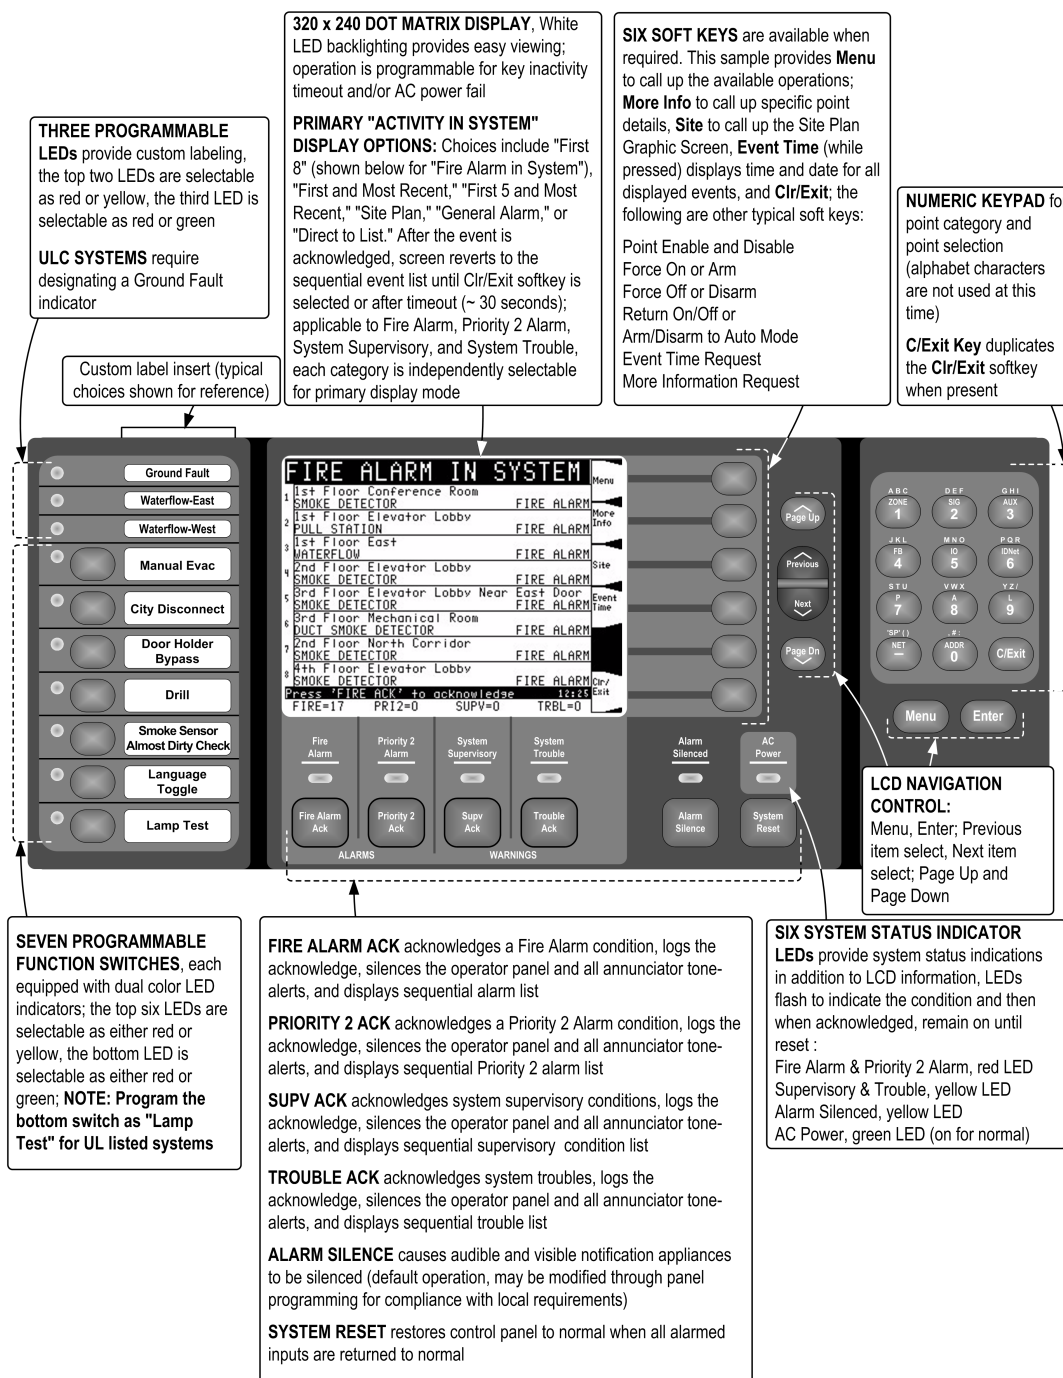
320 x 240 DOT MATRIX DISPLAY, White LED backlighting provides easy viewing; operation is programmable for key inactivity timeout and/or AC power fail

PRIMARY "ACTIVITY IN SYSTEM" DISPLAY OPTIONS: Choices include "First 8" (shown below for "Fire Alarm in System"), "First and Most Recent," "First 5 and Most Recent," "Site Plan," "General Alarm," or "Direct to List." After the event is acknowledged, screen reverts to the sequential event list until Clr/Exit softkey is selected or after timeout (~ 30 seconds); applicable to Fire Alarm, Priority 2 Alarm, System Supervisory, and System Trouble, each category is independently selectable for primary display mode

SIX SOFT KEYS are available when required. This sample provides Menu to call up the available operations; More Info to call up specific point details, Site to call up the Site Plan Graphic Screen, Event Time (while pressed) displays time and date for all displayed events, and Clr/Exit; the following are other typical soft keys:

Point Enable and Disable
Force On or Arm
Force Off or Disarm
Return On/Off or
Arm/Disarm to Auto Mode
Event Time Request
More Information Request

THREE PROGRAMMABLE LEDs provide custom labeling, the top two LEDs are selectable as red or yellow, the third LED is selectable as red or green

ULC SYSTEMS require designating a Ground Fault indicator

NUMERIC KEYPAD fo point category and point selection (alphabet characters are not used at this time)

C/Exit Key duplicates the Clr/Exit softkey when present

Custom label insert (typical choices shown for reference)

Ground Fault
Waterflow-East
Waterflow-West
Manual Evac
City Disconnect
Door Holder Bypass
Drill
Smoke Sensor Almost Dirty Check
Language Toggle
Lamp Test

FIRE ALARM IN SYSTEM
1 1st Floor Conference Room
SMOKE DETECTOR FIRE ALARM
2 1st Floor Elevator Lobby
PULL STATION FIRE ALARM
3 1st Floor East
WATERFLOW FIRE ALARM
4 2nd Floor Elevator Lobby
SMOKE DETECTOR FIRE ALARM
5 3rd Floor Elevator Lobby Near East Door
SMOKE DETECTOR FIRE ALARM
6 3rd Floor Mechanical Room
DUCT SMOKE DETECTOR FIRE ALARM
7 2nd Floor North Corridor
SMOKE DETECTOR FIRE ALARM
8 4th Floor Elevator Lobby
SMOKE DETECTOR FIRE ALARM
Press 'FIRE ACK' to acknowledge 12:25
FIRE=17 PRI2=0 SUPV=0 TRBL=0
Menu
More Info
Site
Event Time
Clr/ Exit

Page Up
Previous
Next
Page Dn

ABC ZONE 1
DEF SIG 2
GHI AUX 3
JKL FB 4
MNO IO 5
PQR IDNet 6
STU P 7
VWX A 8
YZ/ L 9
"SP"( ) NET —
.#: ADDR 0
C/Exit
Menu
Enter

Fire Alarm
Priority 2 Alarm
System Supervisory
System Trouble
Alarm Silenced
AC Power
Fire Alarm Ack
Priority 2 Ack
Supv Ack
Trouble Ack
Alarm Silence
System Reset
ALARMS
WARNINGS

LCD NAVIGATION CONTROL:
Menu, Enter; Previous item select, Next item select; Page Up and Page Down

SEVEN PROGRAMMABLE FUNCTION SWITCHES, each equipped with dual color LED indicators; the top six LEDs are selectable as either red or yellow, the bottom LED is selectable as either red or green; NOTE: Program the bottom switch as "Lamp Test" for UL listed systems

FIRE ALARM ACK acknowledges a Fire Alarm condition, logs the acknowledge, silences the operator panel and all annunciator tone-alerts, and displays sequential alarm list

PRIORITY 2 ACK acknowledges a Priority 2 Alarm condition, logs the acknowledge, silences the operator panel and all annunciator tone-alerts, and displays sequential Priority 2 alarm list

SUPV ACK acknowledges system supervisory conditions, logs the acknowledge, silences the operator panel and all annunciator tone-alerts, and displays sequential supervisory condition list

TROUBLE ACK acknowledges system troubles, logs the acknowledge, silences the operator panel and all annunciator tone-alerts, and displays sequential trouble list

ALARM SILENCE causes audible and visible notification appliances to be silenced (default operation, may be modified through panel programming for compliance with local requirements)

SYSTEM RESET restores control panel to normal when all alarmed inputs are returned to normal

SIX SYSTEM STATUS INDICATOR LEDs provide system status indications in addition to LCD information, LEDs flash to indicate the condition and then when acknowledged, remain on until reset :
Fire Alarm & Priority 2 Alarm, red LED
Supervisory & Trouble, yellow LED
Alarm Silenced, yellow LED
AC Power, green LED (on for normal)